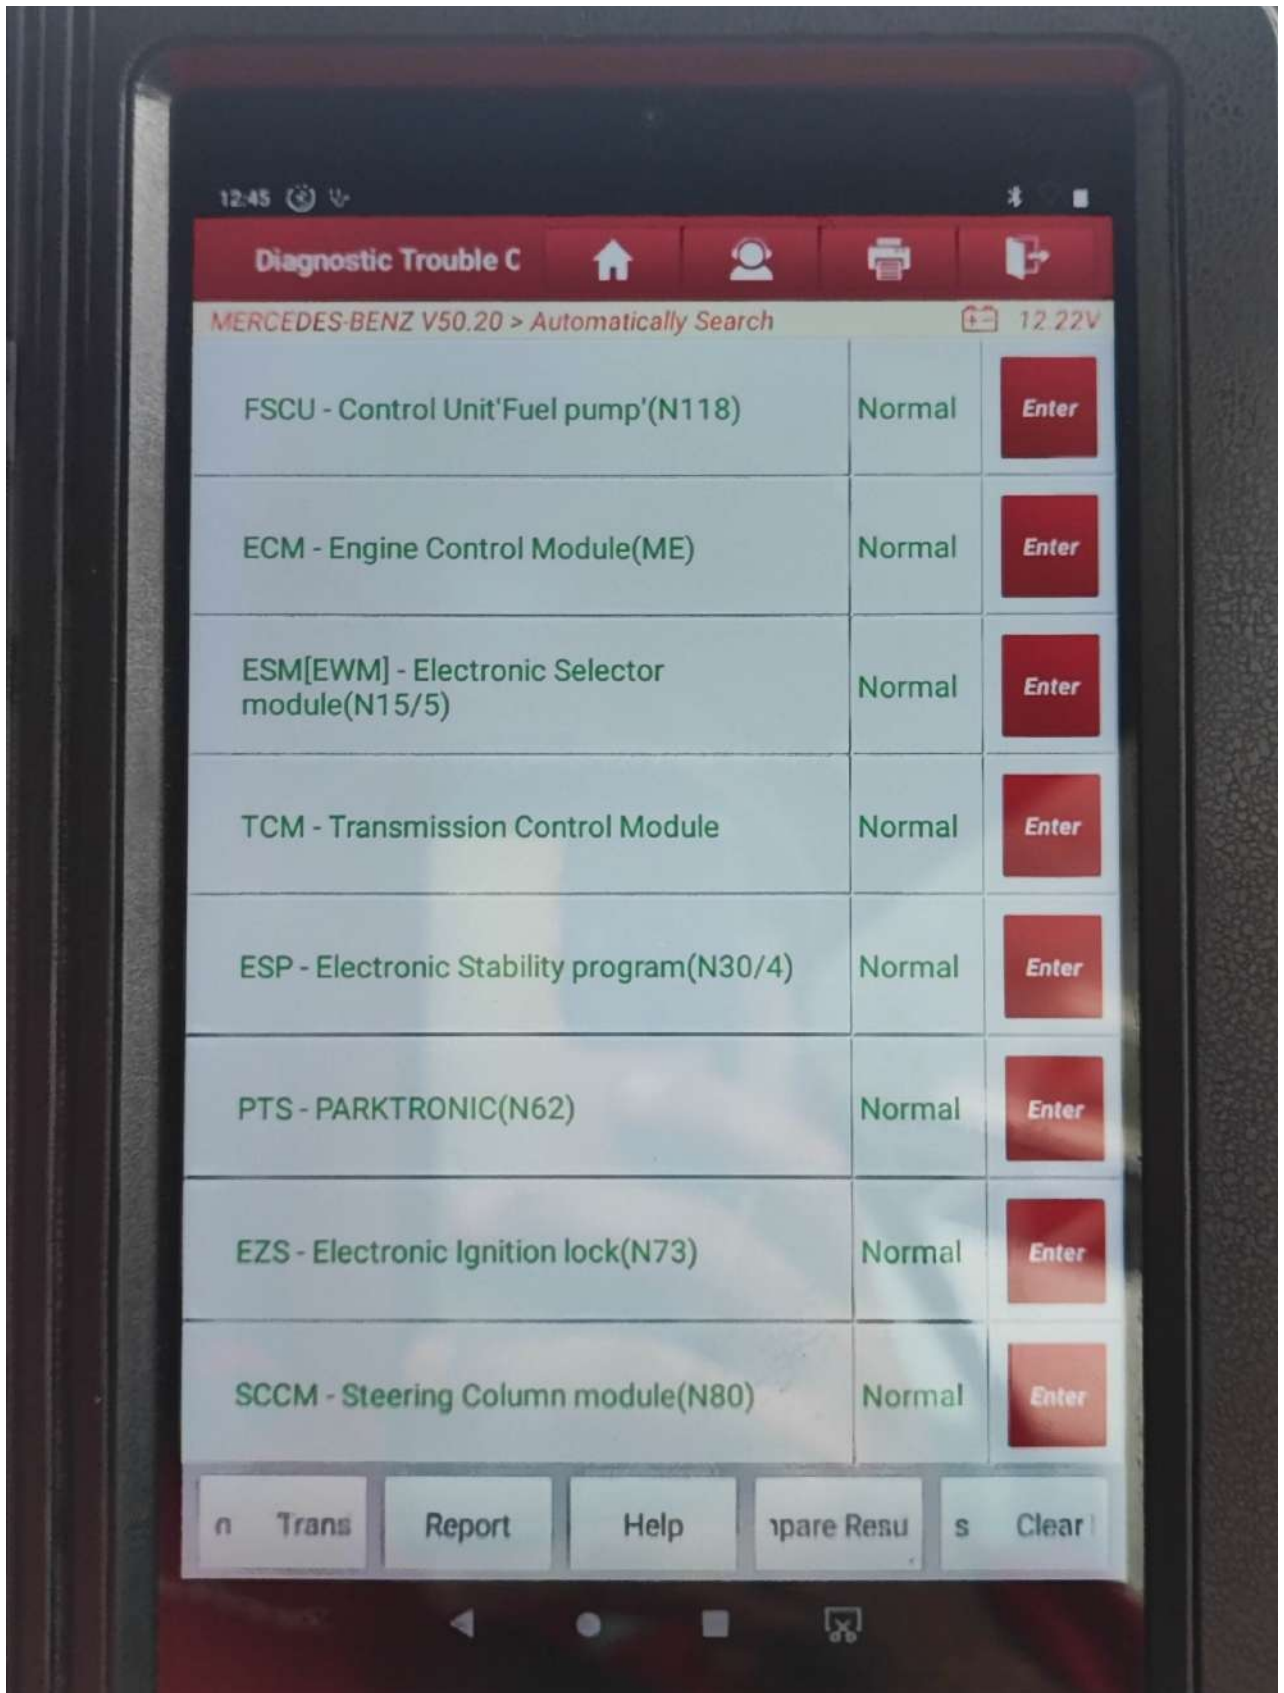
12:45

Diagnostic Trouble C

MERCEDES-BENZ V50.20 > Automatically Search 12.22V

| | | |
|---|---|---|
| FSCU - Control Unit'Fuel pump'(N118) | Normal | Enter |
| ECM - Engine Control Module(ME) | Normal | Enter |
| ESM[EWM] - Electronic Selector module(N15/5) | Normal | Enter |
| TCM - Transmission Control Module | Normal | Enter |
| ESP - Electronic Stability program(N30/4) | Normal | Enter |
| PTS - PARKTRONIC(N62) | Normal | Enter |
| EZS - Electronic Ignition lock(N73) | Normal | Enter |
| SCCM - Steering Column module(N80) | Normal | Enter |

n Trans | Report | Help | ıpare Resu | s Clear